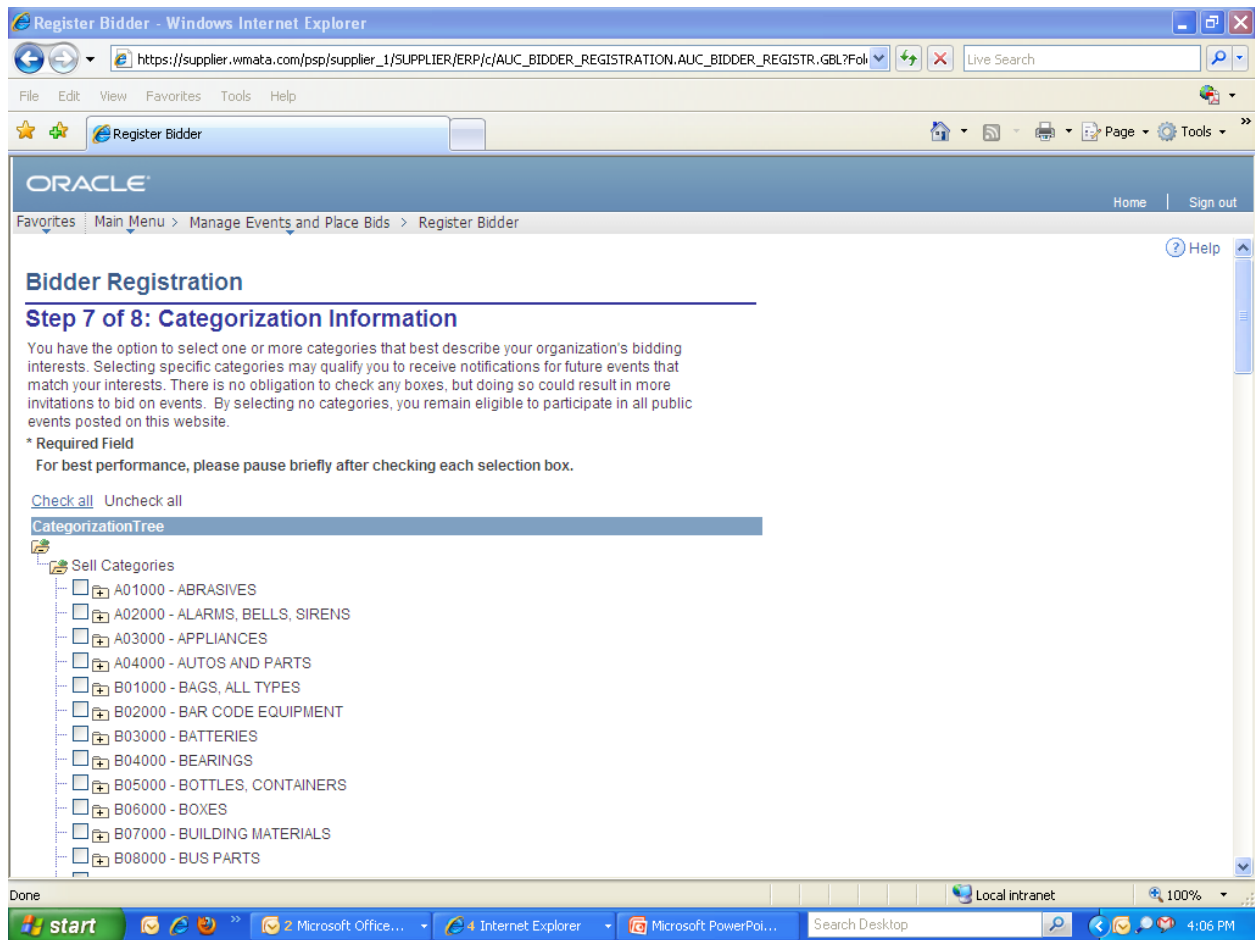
Register Bidder - Windows Internet Explorer

https://supplier.wmata.com/psp/supplier_1/SUPPLIER/ERP/c/AUC_BIDDER_REGISTRATION.AUC_BIDDER_REGISTR.GBL?Fol

Live Search

File Edit View Favorites Tools Help

Register Bidder

Page Tools

ORACLE

Home | Sign out

Favorites | Main Menu > Manage Events and Place Bids > Register Bidder

Help

Bidder Registration

Step 7 of 8: Categorization Information

You have the option to select one or more categories that best describe your organization's bidding interests. Selecting specific categories may qualify you to receive notifications for future events that match your interests. There is no obligation to check any boxes, but doing so could result in more invitations to bid on events. By selecting no categories, you remain eligible to participate in all public events posted on this website.

* Required Field

For best performance, please pause briefly after checking each selection box.

Check all Uncheck all

CategorizationTree

Sell Categories

A01000 - ABRASIVES

A02000 - ALARMS, BELLS, SIRENS

A03000 - APPLIANCES

A04000 - AUTOS AND PARTS

B01000 - BAGS, ALL TYPES

B02000 - BAR CODE EQUIPMENT

B03000 - BATTERIES

B04000 - BEARINGS

B05000 - BOTTLES, CONTAINERS

B06000 - BOXES

B07000 - BUILDING MATERIALS

B08000 - BUS PARTS

Done

Local intranet

100%

start

2 Microsoft Office...

4 Internet Explorer

Microsoft PowerPoi...

Search Desktop

4:06 PM